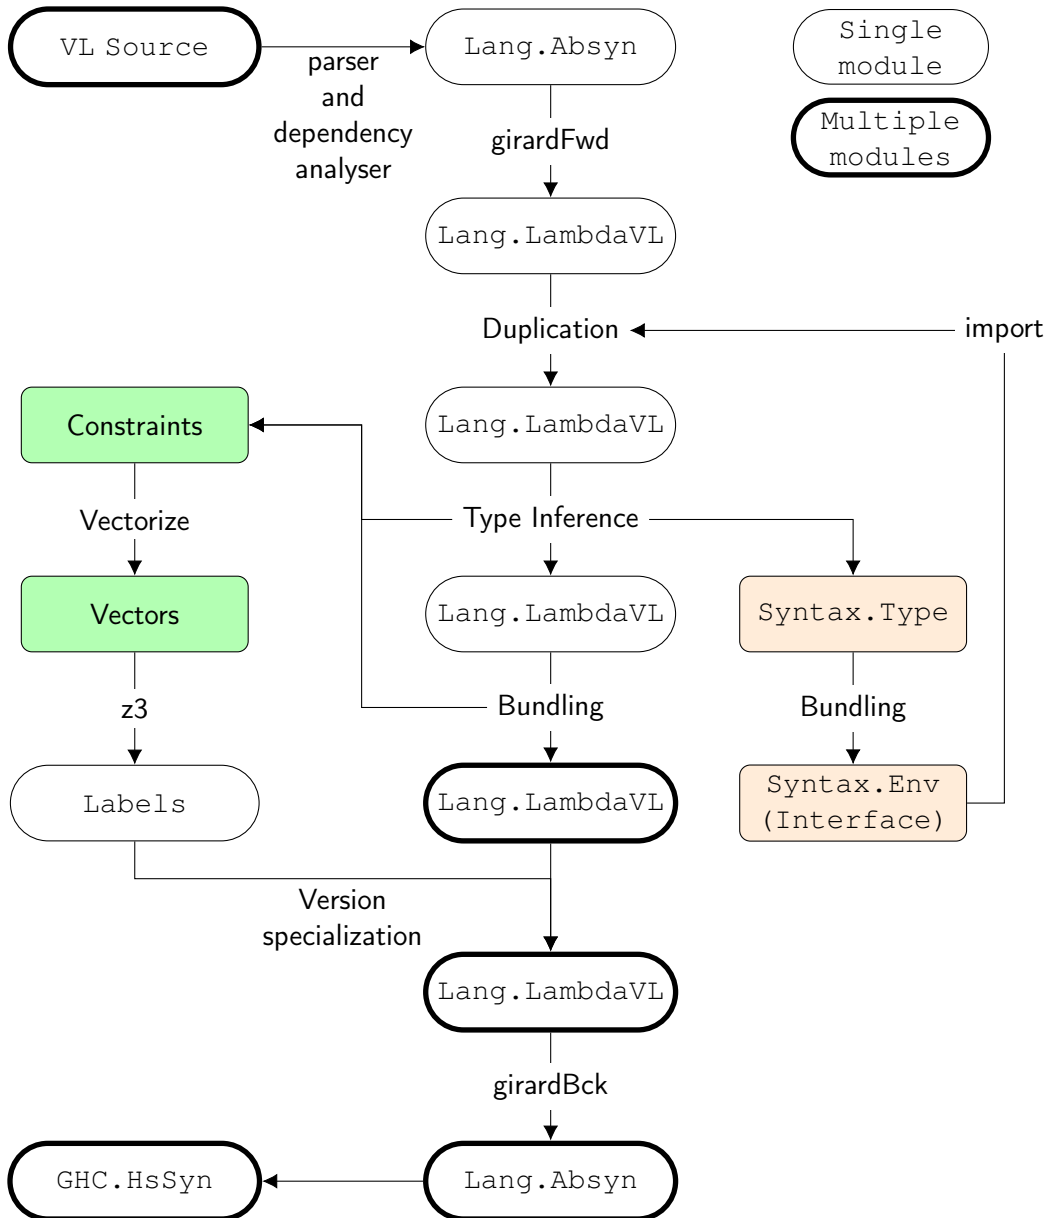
VL Source

parser and dependency analyser

Lang.Absyn

Single module

Multiple modules

girardFwd

Lang.LambdaVL

Duplication

import

Constraints

Lang.LambdaVL

Vectorize

Type Inference

Vectors

Lang.LambdaVL

Syntax.Type

z3

Bundling

Bundling

Labels

Lang.LambdaVL

Syntax.Env (Interface)

Version specialization

Lang.LambdaVL

girardBck

GHC.HsSyn

Lang.Absyn